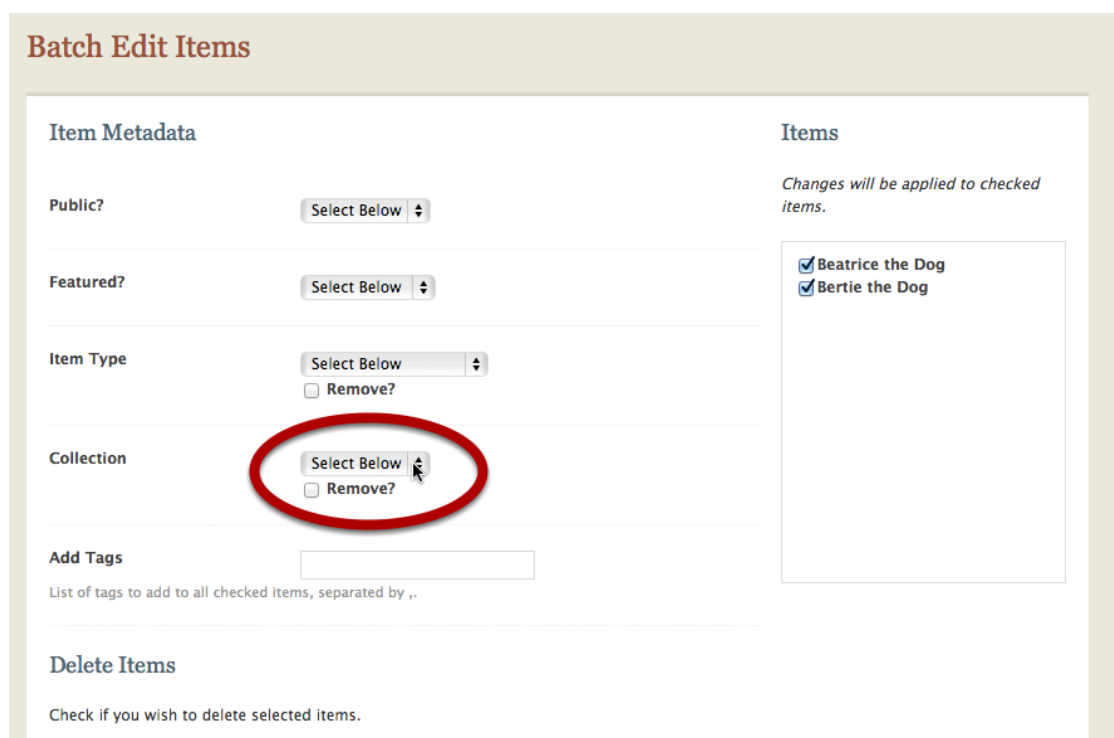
Batch Edit Items

Item Metadata

Public?

Select Below

Featured?

Select Below

Item Type

Select Below

Remove?

Collection

Select Below

Remove?

Add Tags

List of tags to add to all checked items, separated by ,.

Delete Items

Check if you wish to delete selected items.

Items

*Changes will be applied to checked items.*

Beatrice the Dog

Bertie the Dog